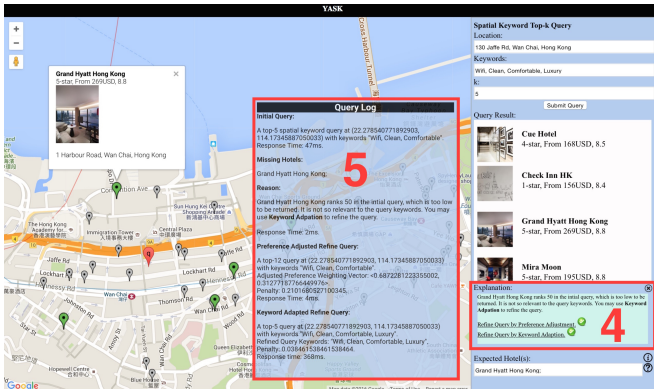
YASK

+
−

Grand Hyatt Hong Kong
5-star, From 269USD, 8.8

1 Harbour Road, Wan Chai, Hong Kong

Cross Harbour Tunnel

Convention Ave

Sun Hung Kai Centre

Hong Kong Academy for

Immigration Tower

Central Plaza

Jaffe Rd

Lockhart Rd

Hennessy Rd

Lockhart Rd

Thomson Rd

Wan Chai

Wan Chai Rd

Wood Rd

Hopewell Centre

Google

Map data ©2016 Google   Terms of Use   Report a map error

Query Log

Initial Query:

A top-5 spatial keyword query at (22.278540771892903, 114.17345887050033) with keywords "Wifi, Clean, Comfortable"
Response Time: 47ms.

Missing Hotels:

Grand Hyatt Hong Kong;

Reason:

Grand Hyatt Hong Kong ranks 50 in the initial query, which is too low to be returned. It is not so relevant to the query keywords. You may use Keyword Adaption to refine the query.

Response Time: 2ms.

Preference Adjusted Refine Query:

A top-12 query at (22.278540771892903, 114.17345887050033) with keywords "Wifi, Clean, Comfortable".
Adjusted Preference Weighting Vector: <0.6872261223355002, 0.31277187766449976>.
Penalty: 0.21016805271100345.
Response Time: 4ms.

Keyword Adapted Refine Query:

A top-5 query at (22.278540771892903, 114.17345887050033) with keywords "Wifi, Clean, Comfortable, Luxury".
Refined Query Keywords: "Wifi, Clean, Comfortable, Luxury".
Penalty: 0.038461538461538464.
Response time: 368ms.

5

Spatial Keyword Top-k Query
Location:
130 Jaffe Rd, Wan Chai, Hong Kong
Keywords:
Wifi, Clean, Comfortable, Luxury
k:
5
Submit Query

Query Result:

Cue Hotel
4-star, From 168USD, 8.5

Check Inn HK
1-star, From 156USD, 8.4

Grand Hyatt Hong Kong
5-star, From 269USD, 8.8

Mira Moon
5-star, From 195USD, 8.8

Explanation:
Grand Hyatt Hong Kong ranks 50 in the initial query, which is too low to be returned. It is not so relevant to the query keywords. You may use Keyword Adaption to refine the query.

Refine Query by Preference Adjustment
Refine Query by Keyword Adaption

4

Expected Hotel(s):
Grand Hyatt Hong Kong;